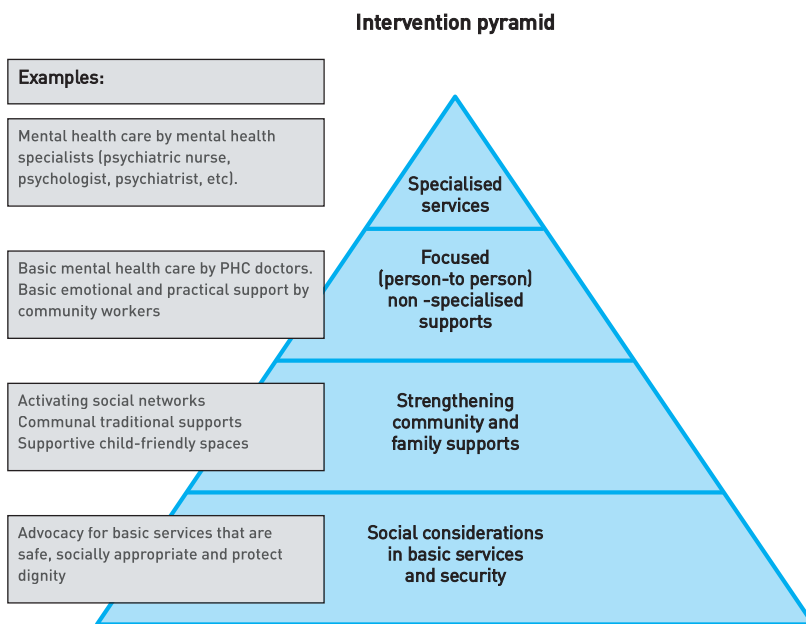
Intervention pyramid

Examples:

Mental health care by mental health specialists (psychiatric nurse, psychologist, psychiatrist, etc).

Specialised services

Basic mental health care by PHC doctors. Basic emotional and practical support by community workers

Focused (person-to person) non -specialised supports

Activating social networks
Communal traditional supports
Supportive child-friendly spaces

Strengthening community and family supports

Advocacy for basic services that are safe, socially appropriate and protect dignity

Social considerations in basic services and security